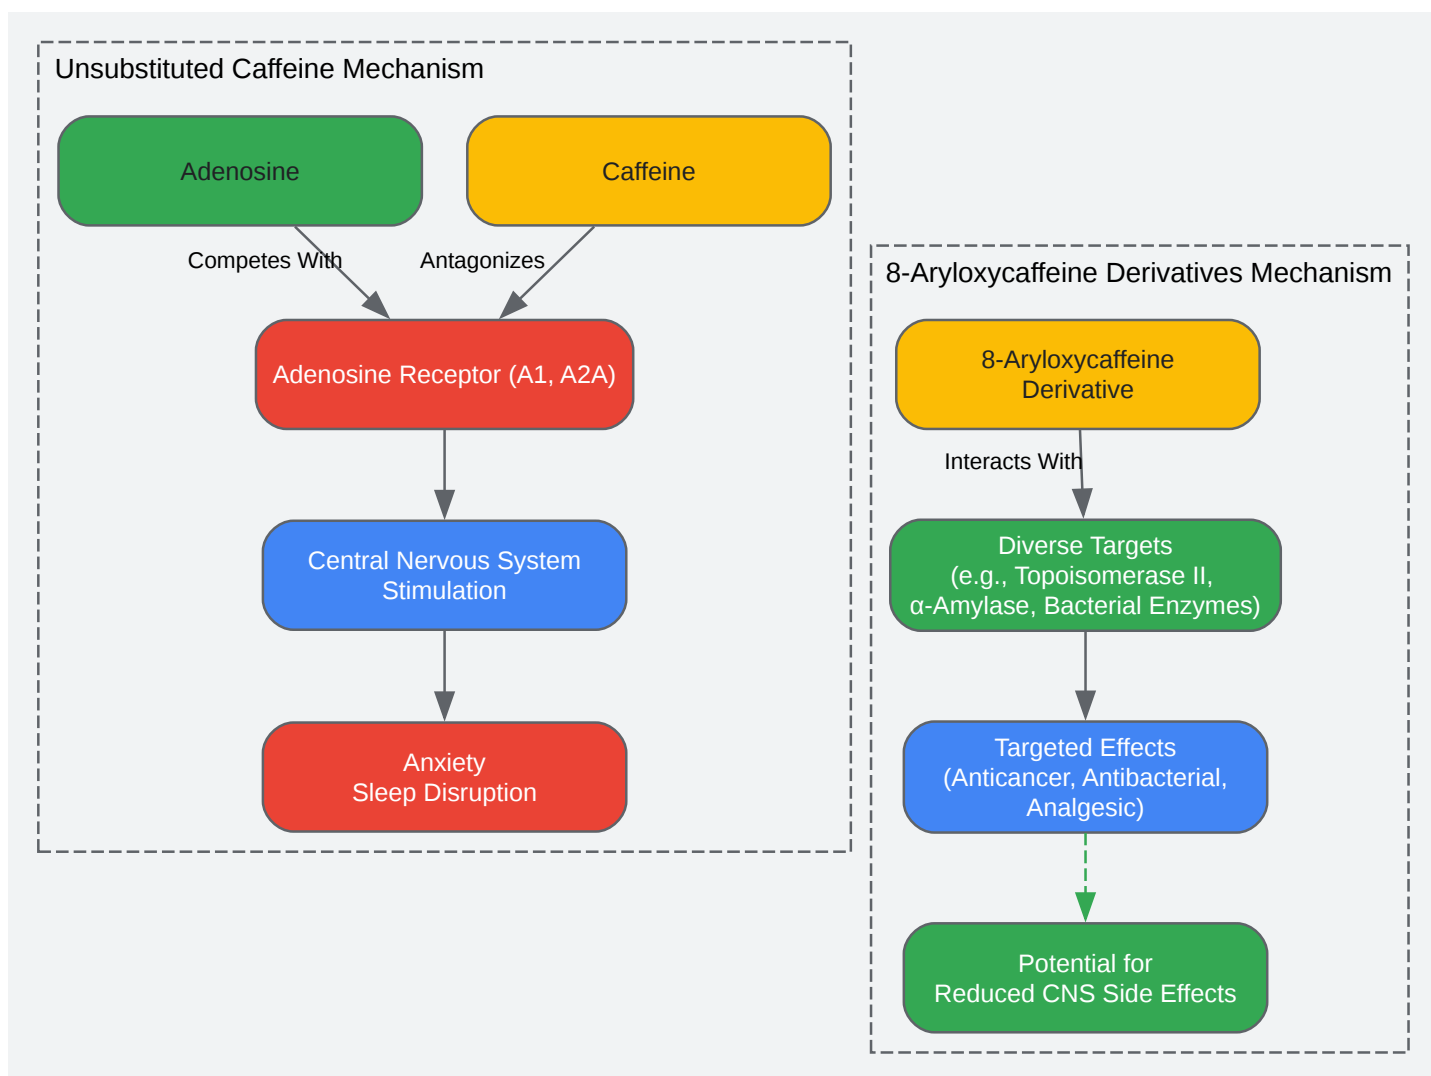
Unsubstituted Caffeine Mechanism

Adenosine

Caffeine

Competes With

Antagonizes

Adenosine Receptor (A1, A2A)

Central Nervous System
Stimulation

Anxiety
Sleep Disruption

8-Aryloxycaffeine Derivatives Mechanism

8-Aryloxycaffeine
Derivative

Interacts With

Diverse Targets
(e.g., Topoisomerase II,
α-Amylase, Bacterial Enzymes)

Targeted Effects
(Anticancer, Antibacterial,
Analgesic)

Potential for
Reduced CNS Side Effects